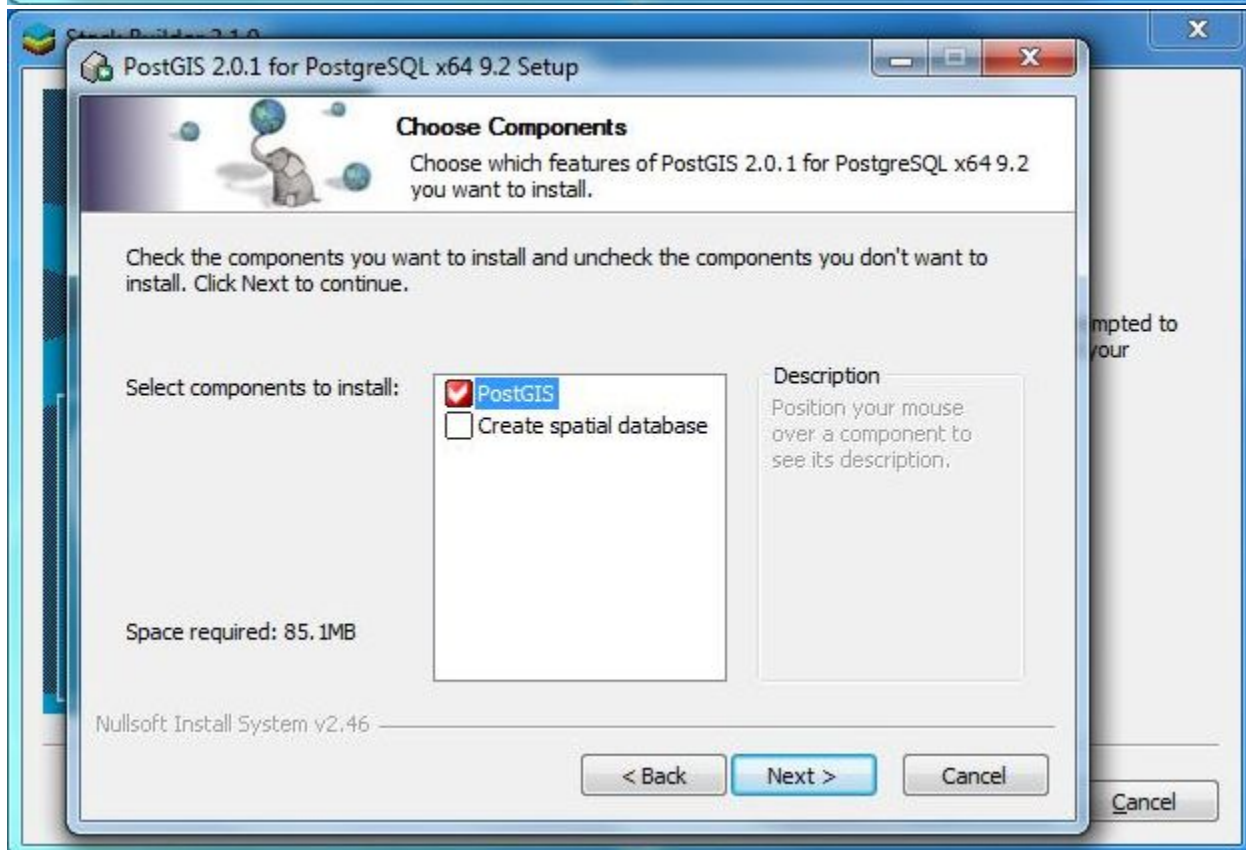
Stack Builder 3.1.0

PostGIS 2.0.1 for PostgreSQL x64 9.2 Setup

Choose Components

Choose which features of PostGIS 2.0.1 for PostgreSQL x64 9.2 you want to install.

Check the components you want to install and uncheck the components you don't want to install. Click Next to continue.

Select components to install:

PostGIS
Create spatial database

Description
Position your mouse over a component to see its description.

Space required: 85.1MB

Nullsoft Install System v2.46

< Back
Next >
Cancel

mpted to
your

Cancel